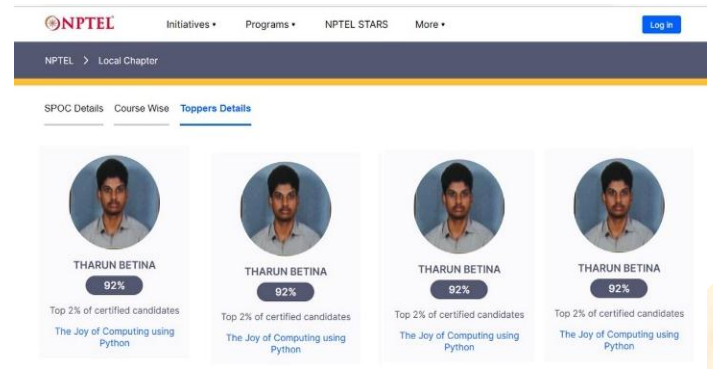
NPTEL Initiatives • Programs • NPTEL STARS More • Log in

NPTEL > Local Chapter

SPOC Details Course Wise Toppers Details

THARUN BETINA
92%
Top 2% of certified candidates
The Joy of Computing using Python

THARUN BETINA
92%
Top 2% of certified candidates
The Joy of Computing using Python

THARUN BETINA
92%
Top 2% of certified candidates
The Joy of Computing using Python

THARUN BETINA
92%
Top 2% of certified candidates
The Joy of Computing using Python